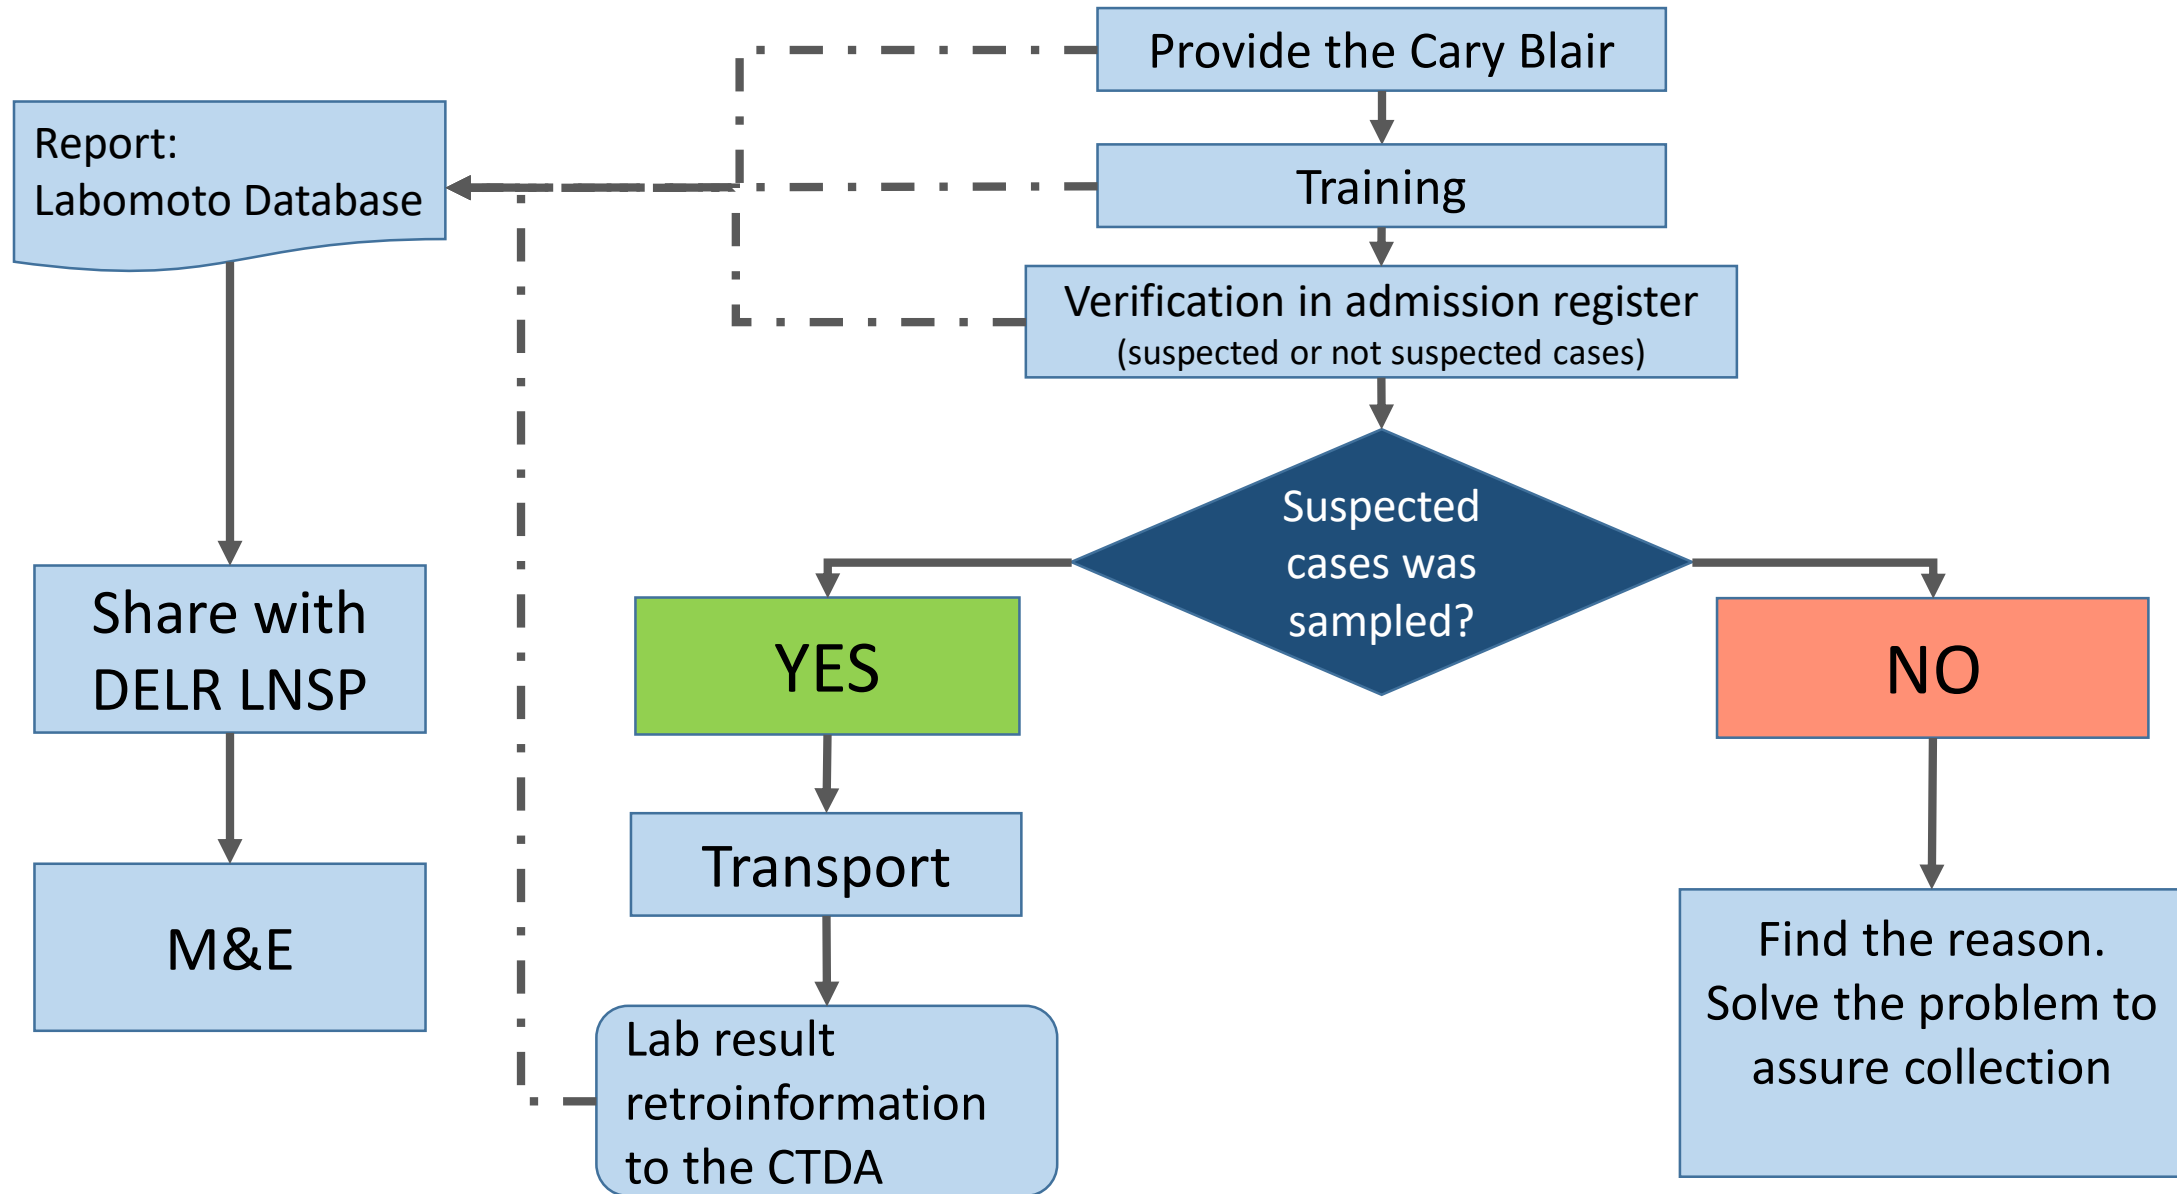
Provide the Cary Blair

Training

Verification in admission register
(suspected or not suspected cases)

Report:
Labomoto Database

Suspected cases was sampled?

YES

NO

Share with DELR LNSP

M&E

Transport

Lab result retroinformation to the CTDA

Find the reason. Solve the problem to assure collection